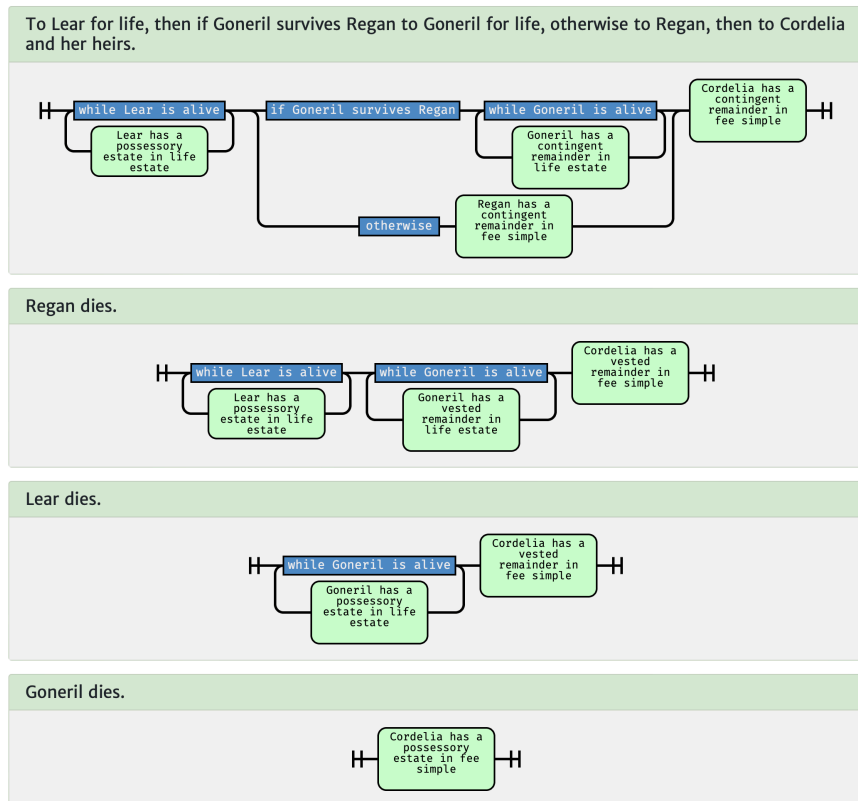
To Lear for life, then if Goneril survives Regan to Goneril for life, otherwise to Regan, then to Cordelia and her heirs.

while Lear is alive

Lear has a possessory estate in life estate

if Goneril survives Regan

while Goneril is alive

Goneril has a contingent remainder in life estate

Cordelia has a contingent remainder in fee simple

otherwise

Regan has a contingent remainder in fee simple

Regan dies.

while Lear is alive

Lear has a possessory estate in life estate

while Goneril is alive

Goneril has a vested remainder in life estate

Cordelia has a vested remainder in fee simple

Lear dies.

while Goneril is alive

Goneril has a possessory estate in life estate

Cordelia has a vested remainder in fee simple

Goneril dies.

Cordelia has a possessory estate in fee simple